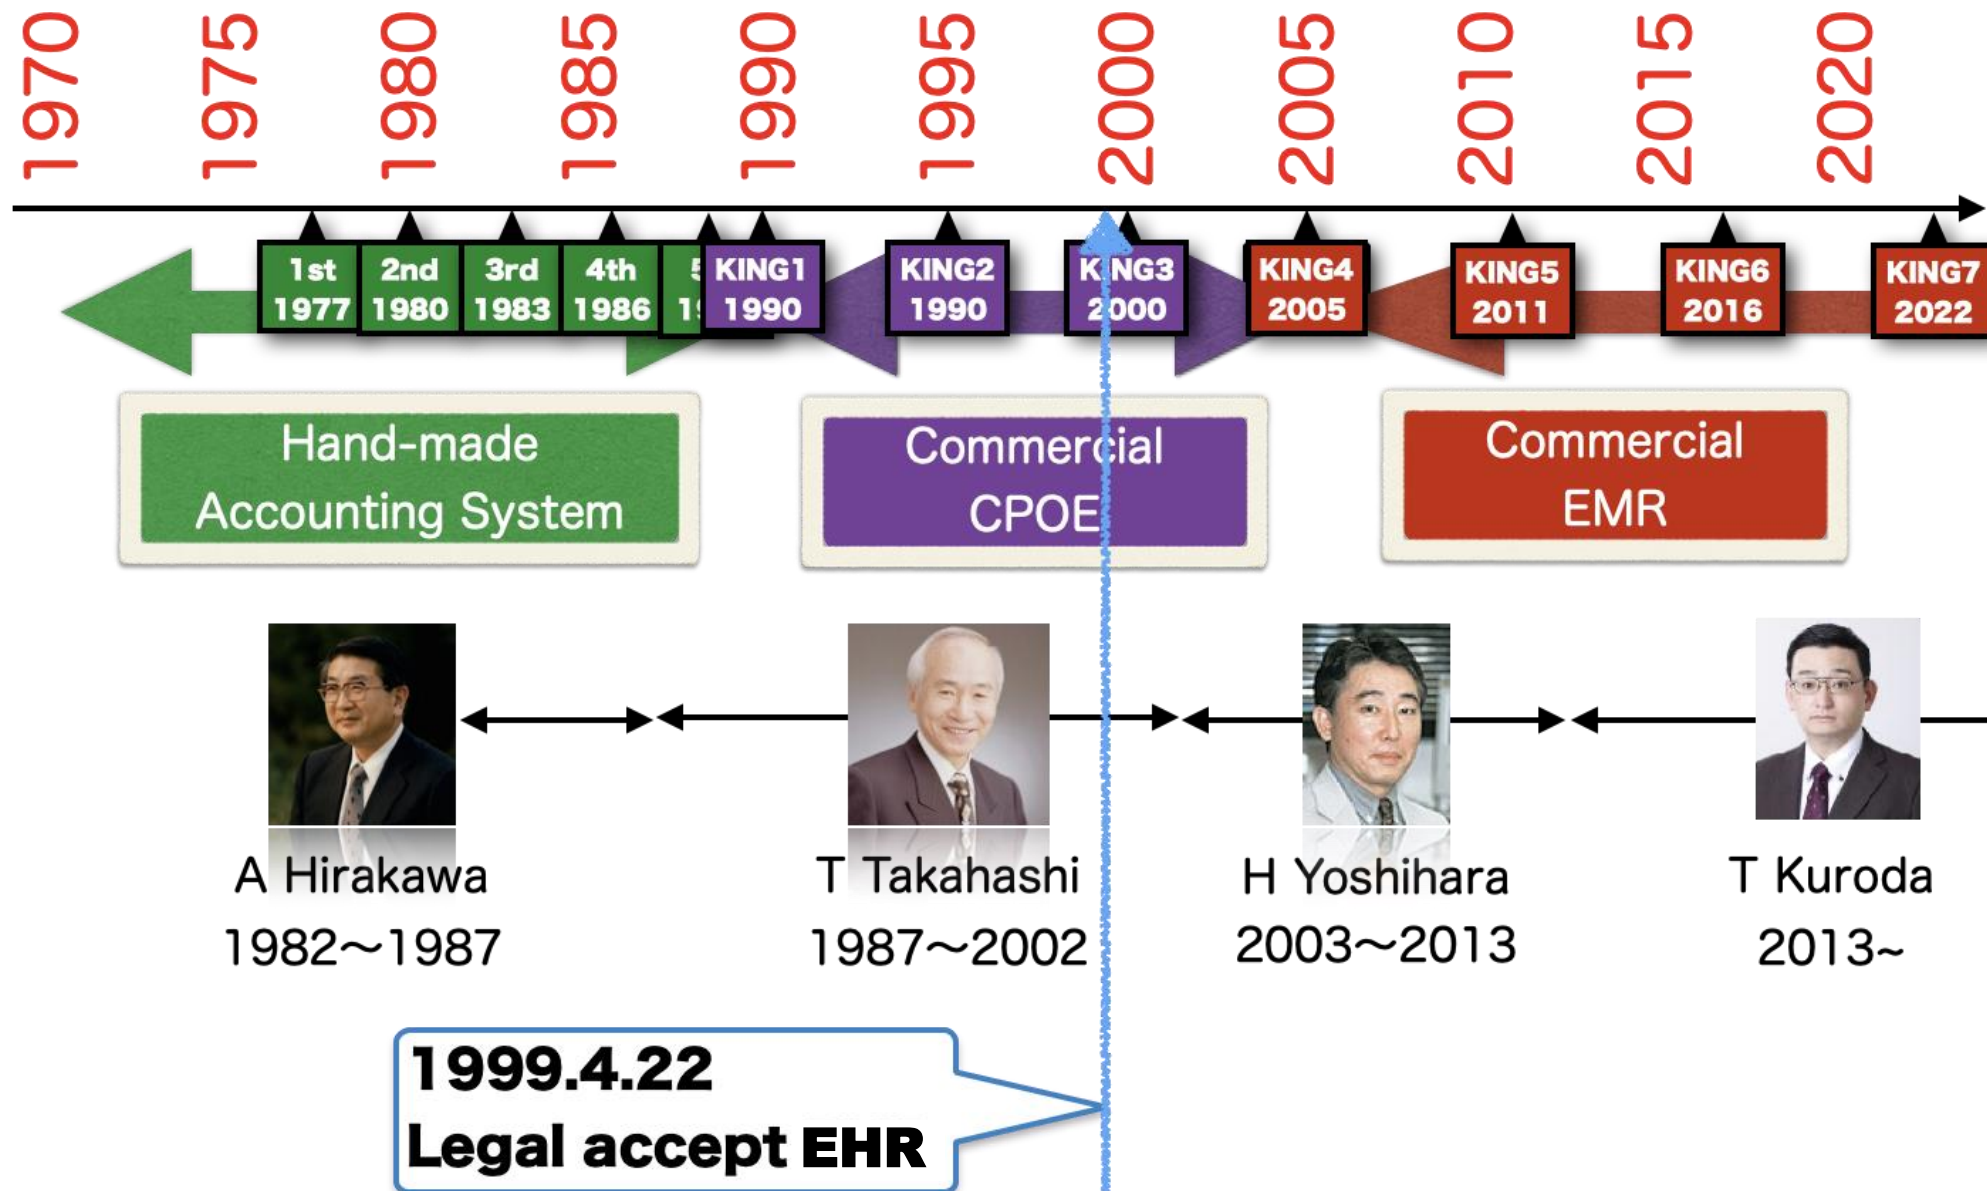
1970
1975
1980
1985
1990
1995
2000
2005
2010
2015
2020

1st 1977
2nd 1980
3rd 1983
4th 1986
5 1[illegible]
KING1 1990
KING2 1990
KING3 2000
KING4 2005
KING5 2011
KING6 2016
KING7 2022

Hand-made Accounting System

Commercial CPOE

Commercial EMR

A Hirakawa
1982~1987

T Takahashi
1987~2002

H Yoshihara
2003~2013

T Kuroda
2013~

1999.4.22
Legal accept EHR